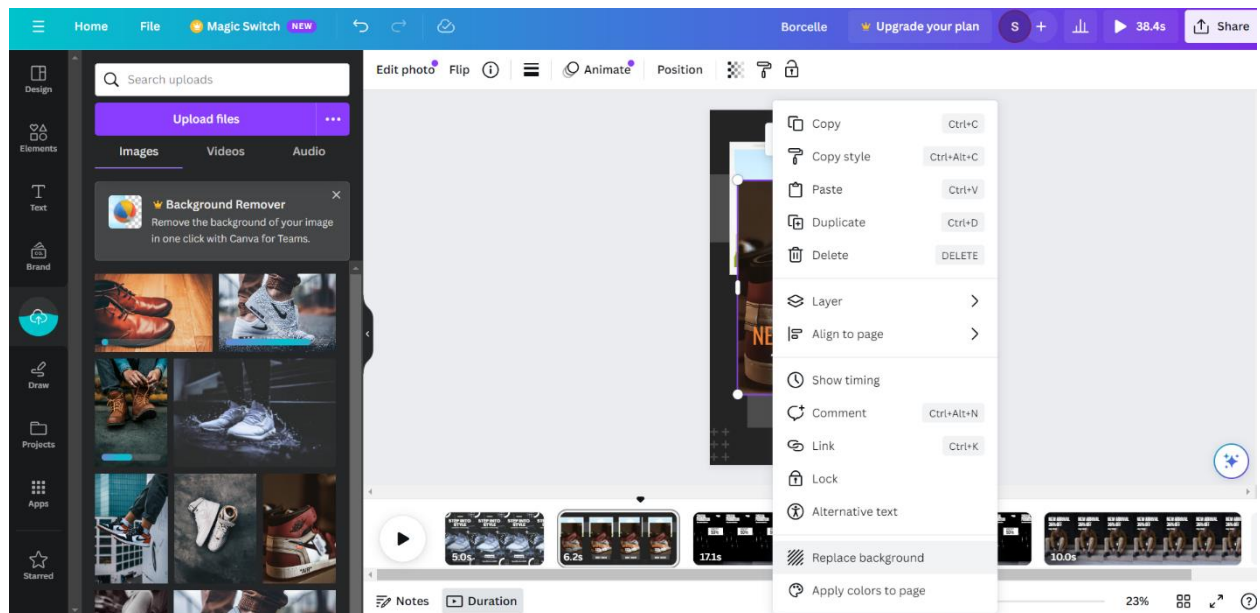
Home File Magic Switch NEW Borcelle Upgrade your plan S + 38.4s Share

Design
Elements
Text
Brand
Draw
Projects
Apps
Starred

Search uploads
Upload files
Images Videos Audio

Background Remover
Remove the background of your image in one click with Canva for Teams.

Edit photo Flip Animate Position

Copy Ctrl+C
Copy style Ctrl+Alt+C
Paste Ctrl+V
Duplicate Ctrl+D
Delete DELETE
Layer
Align to page
Show timing
Comment Ctrl+Alt+N
Link Ctrl+K
Lock
Alternative text
Replace background
Apply colors to page

NE

5.0s 6.2s 17.1s 10.0s

Notes Duration 23%